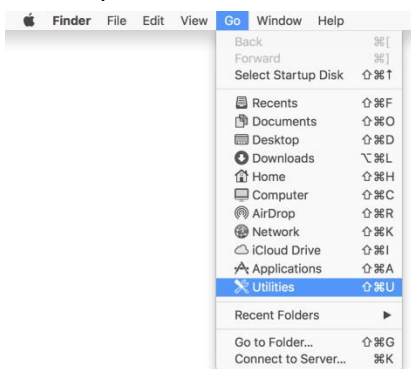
Finder File Edit View Go Window Help

Back ⌘[
Forward ⌘]
Select Startup Disk ⇧⌘↑

Recents ⇧⌘F
Documents ⇧⌘O
Desktop ⇧⌘D
Downloads ⌥⌘L
Home ⇧⌘H
Computer ⇧⌘C
AirDrop ⇧⌘R
Network ⇧⌘K
iCloud Drive ⇧⌘I
Applications ⇧⌘A
Utilities ⇧⌘U

Recent Folders ▶

Go to Folder... ⇧⌘G
Connect to Server... ⌘K